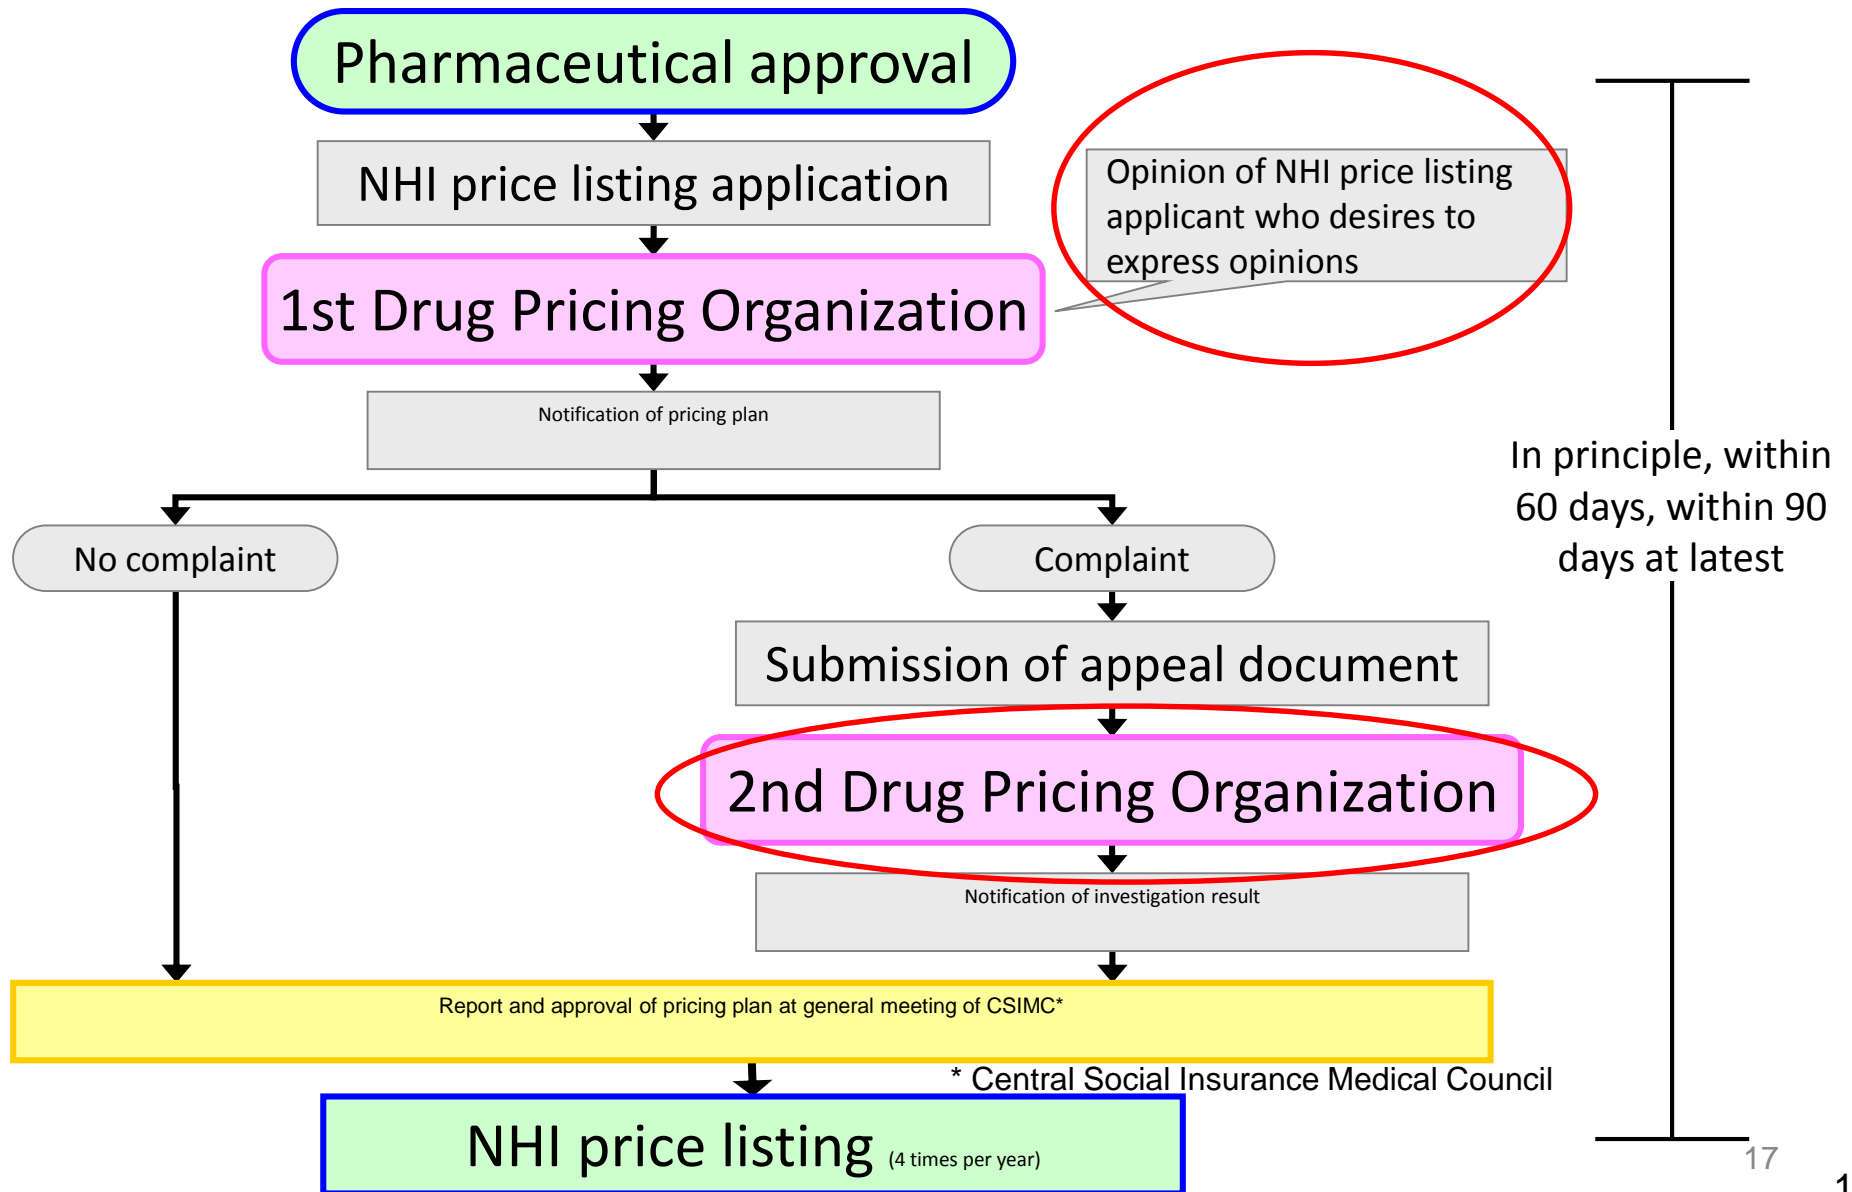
Pharmaceutical approval

NHI price listing application

Opinion of NHI price listing applicant who desires to express opinions

1st Drug Pricing Organization

Notification of pricing plan

No complaint

Complaint

Submission of appeal document

2nd Drug Pricing Organization

Notification of investigation result

In principle, within 60 days, within 90 days at latest

Report and approval of pricing plan at general meeting of CSIMC*

* Central Social Insurance Medical Council

NHI price listing (4 times per year)

17

1